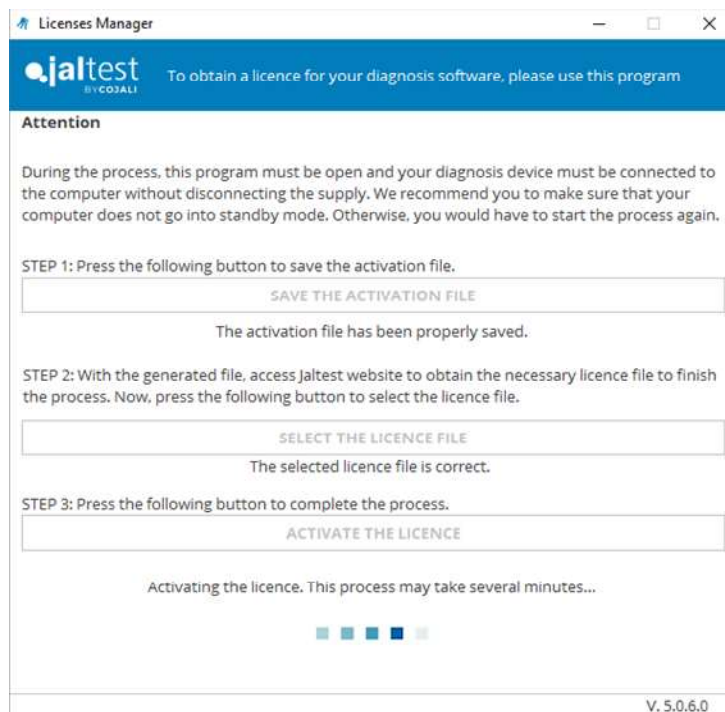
Licenses Manager

jaltest BY COJALI

To obtain a licence for your diagnosis software, please use this program

Attention

During the process, this program must be open and your diagnosis device must be connected to the computer without disconnecting the supply. We recommend you to make sure that your computer does not go into standby mode. Otherwise, you would have to start the process again.

STEP 1: Press the following button to save the activation file.

SAVE THE ACTIVATION FILE

The activation file has been properly saved.

STEP 2: With the generated file, access Jaltest website to obtain the necessary licence file to finish the process. Now, press the following button to select the licence file.

SELECT THE LICENCE FILE

The selected licence file is correct.

STEP 3: Press the following button to complete the process.

ACTIVATE THE LICENCE

Activating the licence. This process may take several minutes...

V. 5.0.6.0